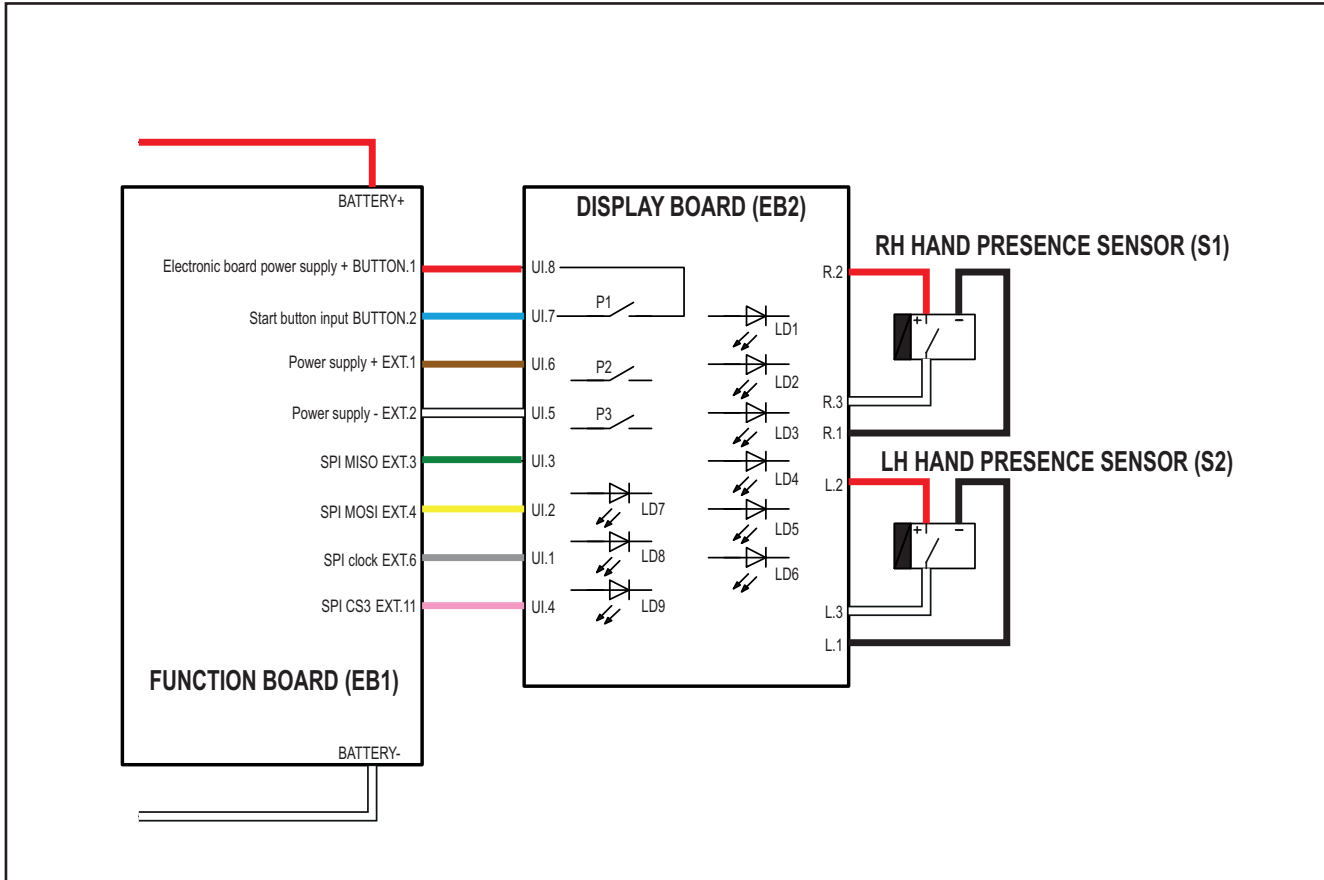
BATTERY+

Electronic board power supply + BUTTON.1
Start button input BUTTON.2
Power supply + EXT.1
Power supply - EXT.2
SPI MISO EXT.3
SPI MOSI EXT.4
SPI clock EXT.6
SPI CS3 EXT.11

FUNCTION BOARD (EB1)

BATTERY-

DISPLAY BOARD (EB2)

UI.8
UI.7
UI.6
UI.5
UI.3
UI.2
UI.1
UI.4

P1
P2
P3

LD1
LD2
LD3
LD4
LD5
LD6
LD7
LD8
LD9

RH HAND PRESENCE SENSOR (S1)

R.2
R.3
R.1

+ −

LH HAND PRESENCE SENSOR (S2)

L.2
L.3
L.1

+ −